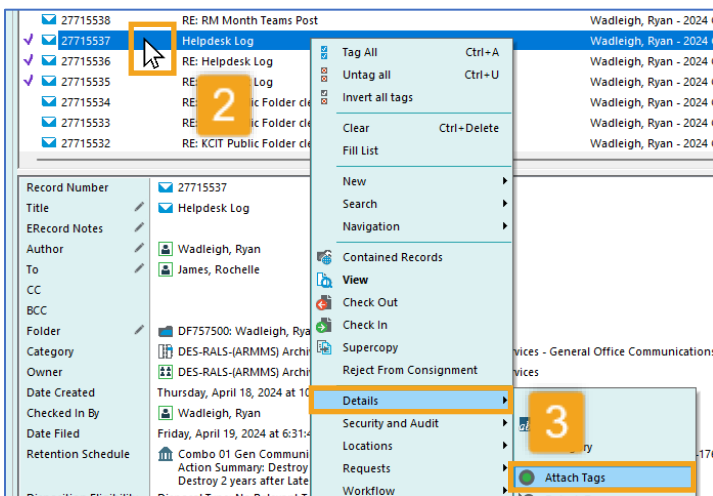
| | | |
|---|---|---|
| 27715538 | RE: RM Month Teams Post | Wadleigh, Ryan - 2024 |
| 27715537 | Helpdesk Log | Wadleigh, Ryan - 2024 |
| 27715536 | RE: Helpdesk Log | Wadleigh, Ryan - 2024 |
| 27715535 | RE: Helpdesk Log | Wadleigh, Ryan - 2024 |
| 27715534 | RE: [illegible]ic Folder cle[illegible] | Wadleigh, Ryan - 2024 |
| 27715533 | RE: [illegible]ic Folder cle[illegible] | Wadleigh, Ryan - 2024 |
| 27715532 | RE: KCIT Public Folder cle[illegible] | Wadleigh, Ryan - 2024 |

2

Tag All Ctrl+A
Untag all Ctrl+U
Invert all tags
Clear Ctrl+Delete
Fill List
New
Search
Navigation
Contained Records
View
Check Out
Check In
Supercopy
Reject From Consignment
Details
Security and Audit
Locations
Requests
Workflow

3

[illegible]ry
Attach Tags

Record Number 27715537
Title Helpdesk Log
ERecord Notes
Author Wadleigh, Ryan
To James, Rochelle
CC
BCC
Folder DF757500: Wadleigh, Rya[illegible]
Category DES-RALS-(ARMMS) Archi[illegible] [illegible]vices - General Office Communications
Owner DES-RALS-(ARMMS) Archi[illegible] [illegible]vices
Date Created Thursday, April 18, 2024 at 10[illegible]
Checked In By Wadleigh, Ryan
Date Filed Friday, April 19, 2024 at 6:31:4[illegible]
Retention Schedule Combo 01 Gen Communi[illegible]
Action Summary: Destroy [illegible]
Destroy 2 years after Late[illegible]